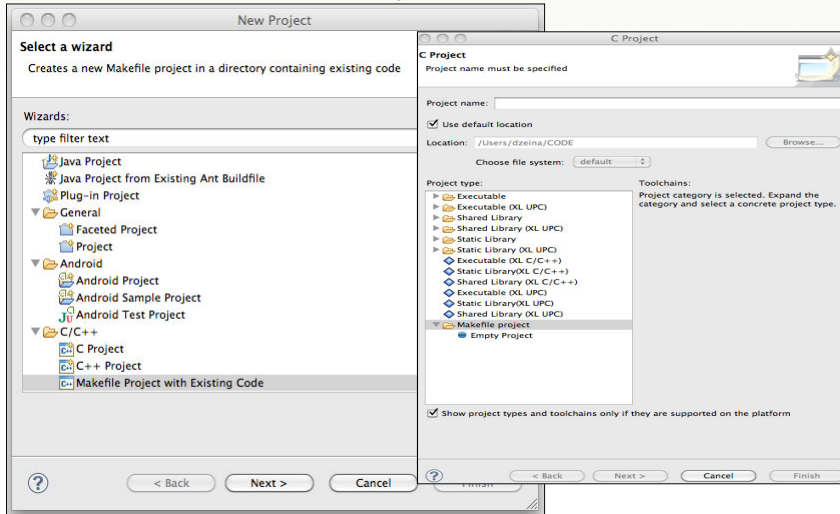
New Project

Select a wizard

Creates a new Makefile project in a directory containing existing code

Wizards:

type filter text

Java Project
Java Project from Existing Ant Buildfile
Plug-in Project
General
Faceted Project
Project
Android
Android Project
Android Sample Project
Android Test Project
C/C++
C Project
C++ Project
Makefile Project with Existing Code

?

< Back

Next >

Cancel

Finish

C Project

C Project
Project name must be specified

Project name:

Use default location

Location: /Users/dzeina/CODE

Browse...

Choose file system: default

Project type:

Executable
Executable (XL UPC)
Shared Library
Shared Library (XL UPC)
Static Library
Static Library (XL UPC)
Executable (XL C/C++)
Static Library(XL C/C++)
Shared Library (XL C/C++)
Executable (XL UPC)
Static Library(XL UPC)
Shared Library (XL UPC)
Makefile project
Empty Project

Toolchains:

Project category is selected. Expand the category and select a concrete project type.

Show project types and toolchains only if they are supported on the platform

?

< Back

Next >

Cancel

Finish